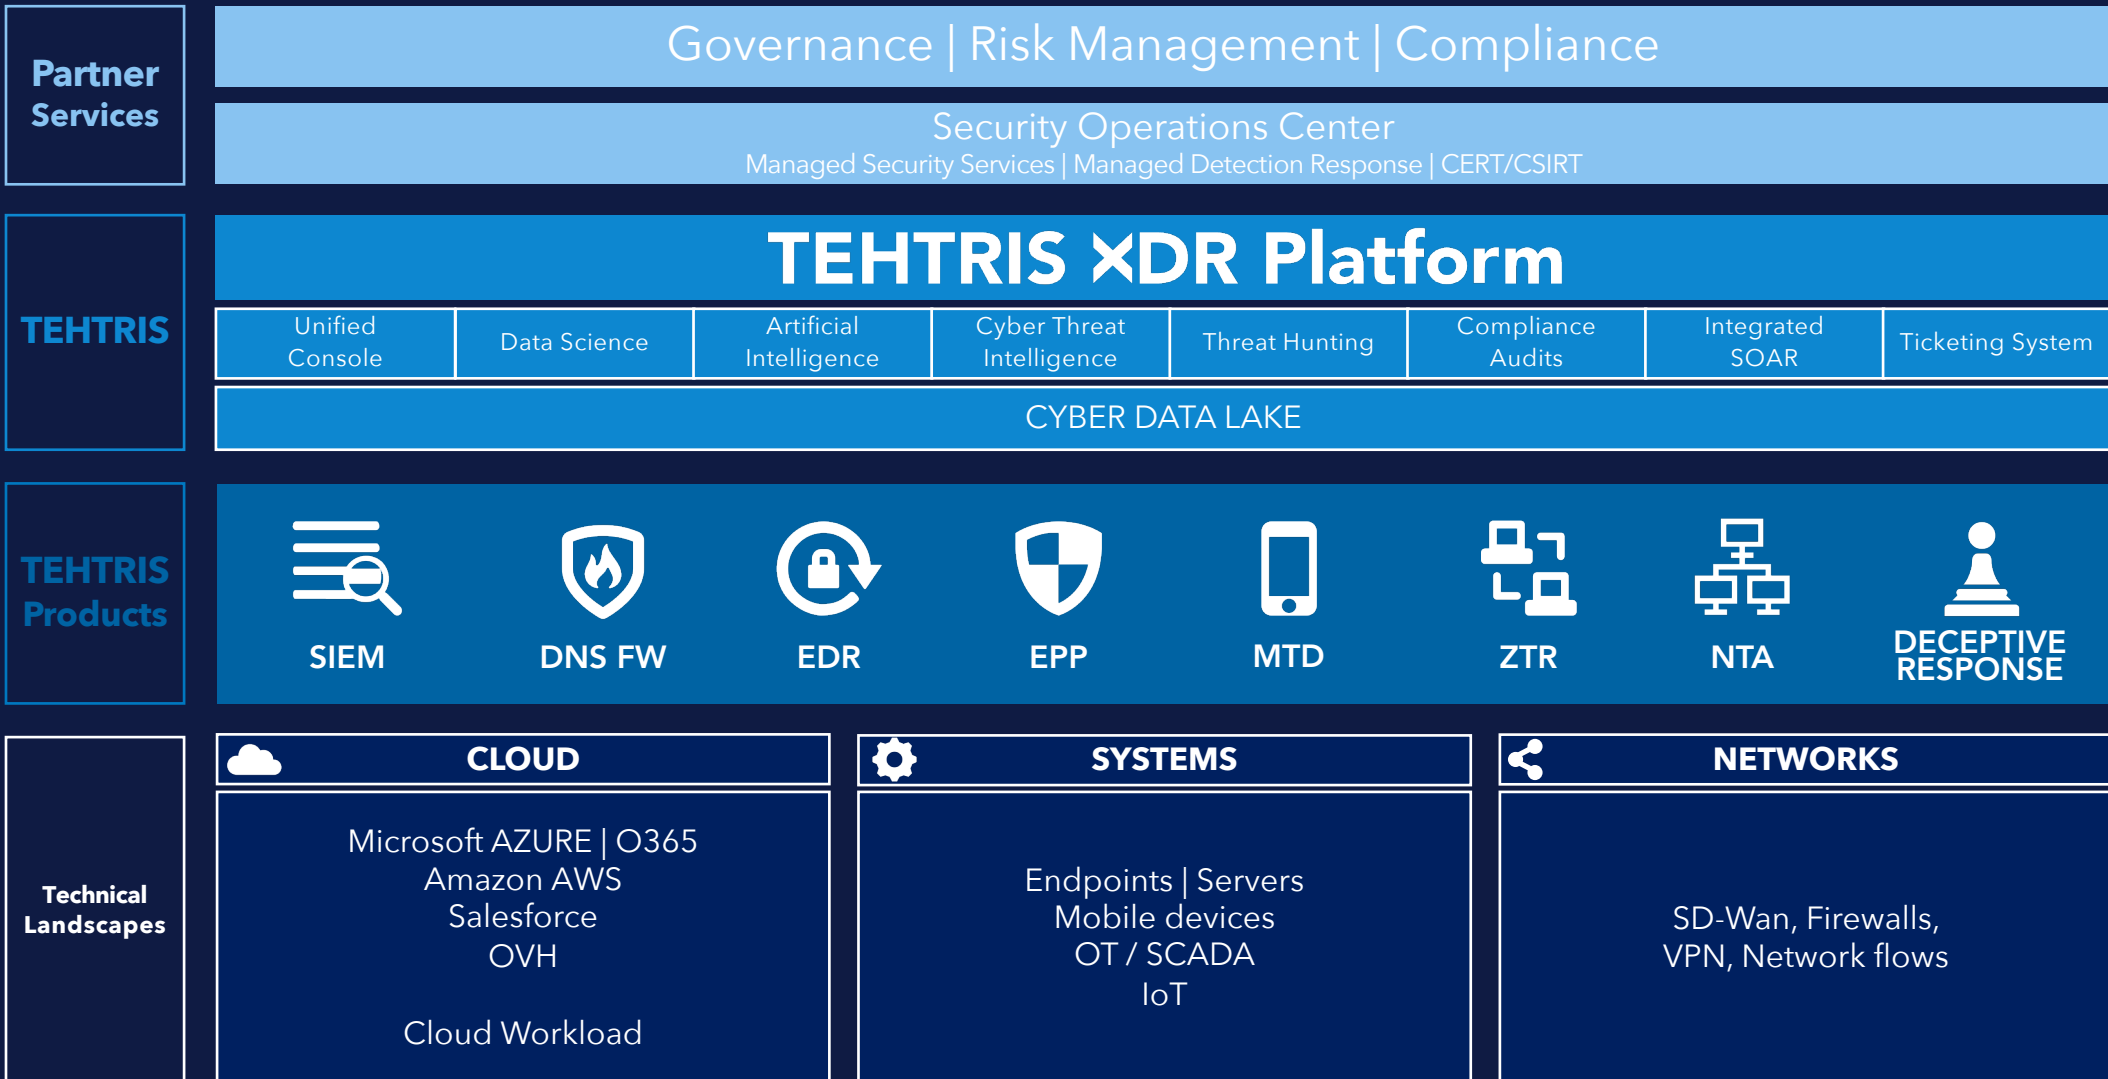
Partner Services

Governance | Risk Management | Compliance

Security Operations Center
Managed Security Services | Managed Detection Response | CERT/CSIRT

TEHTRIS

TEHTRIS XDR Platform

| Unified Console | Data Science | Artificial Intelligence | Cyber Threat Intelligence | Threat Hunting | Compliance Audits | Integrated SOAR | Ticketing System |
|---|---|---|---|---|---|---|---|

CYBER DATA LAKE

TEHTRIS Products

SIEM DNS FW EDR EPP MTD ZTR NTA DECEPTIVE RESPONSE

Technical Landscapes

CLOUD

Microsoft AZURE | O365
Amazon AWS
Salesforce
OVH

Cloud Workload

SYSTEMS

Endpoints | Servers
Mobile devices
OT / SCADA
IoT

NETWORKS

SD-Wan, Firewalls, VPN, Network flows